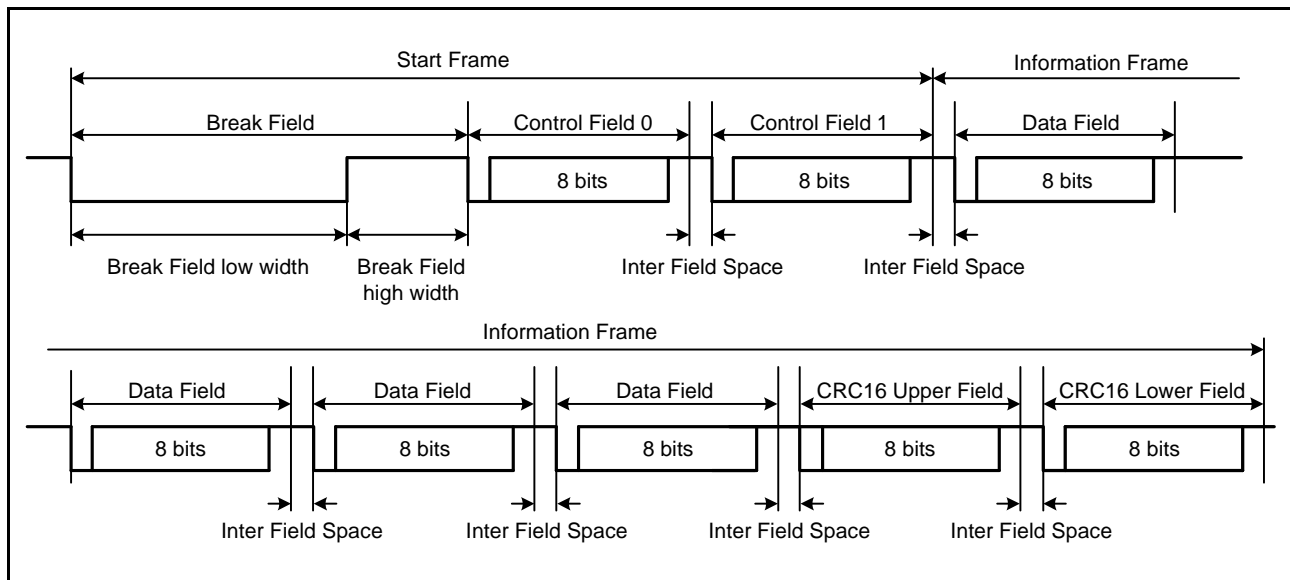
Start Frame

Information Frame

Break Field

Control Field 0

Control Field 1

Data Field

8 bits

8 bits

8 bits

Break Field low width

Break Field high width

Inter Field Space

Inter Field Space

Information Frame

Data Field

Data Field

Data Field

CRC16 Upper Field

CRC16 Lower Field

8 bits

8 bits

8 bits

8 bits

8 bits

Inter Field Space

Inter Field Space

Inter Field Space

Inter Field Space

Inter Field Space